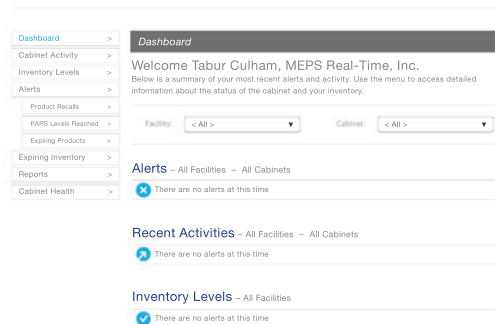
Dashboard >
Cabinet Activity >
Inventory Levels >
Alerts >
Product Recalls >
PARS Levels Reached >
Expiring Products >
Expiring Inventory >
Reports >
Cabinet Health >

Dashboard

Welcome Tabur Culham, MEPS Real-Time, Inc.
Below is a summary of your most recent alerts and activity. Use the menu to access detailed information about the status of the cabinet and your inventory.

Facility: < All >
Cabinet: < All >

Alerts – All Facilities – All Cabinets
There are no alerts at this time

Recent Activities – All Facilities – All Cabinets
There are no alerts at this time

Inventory Levels – All Facilities
There are no alerts at this time